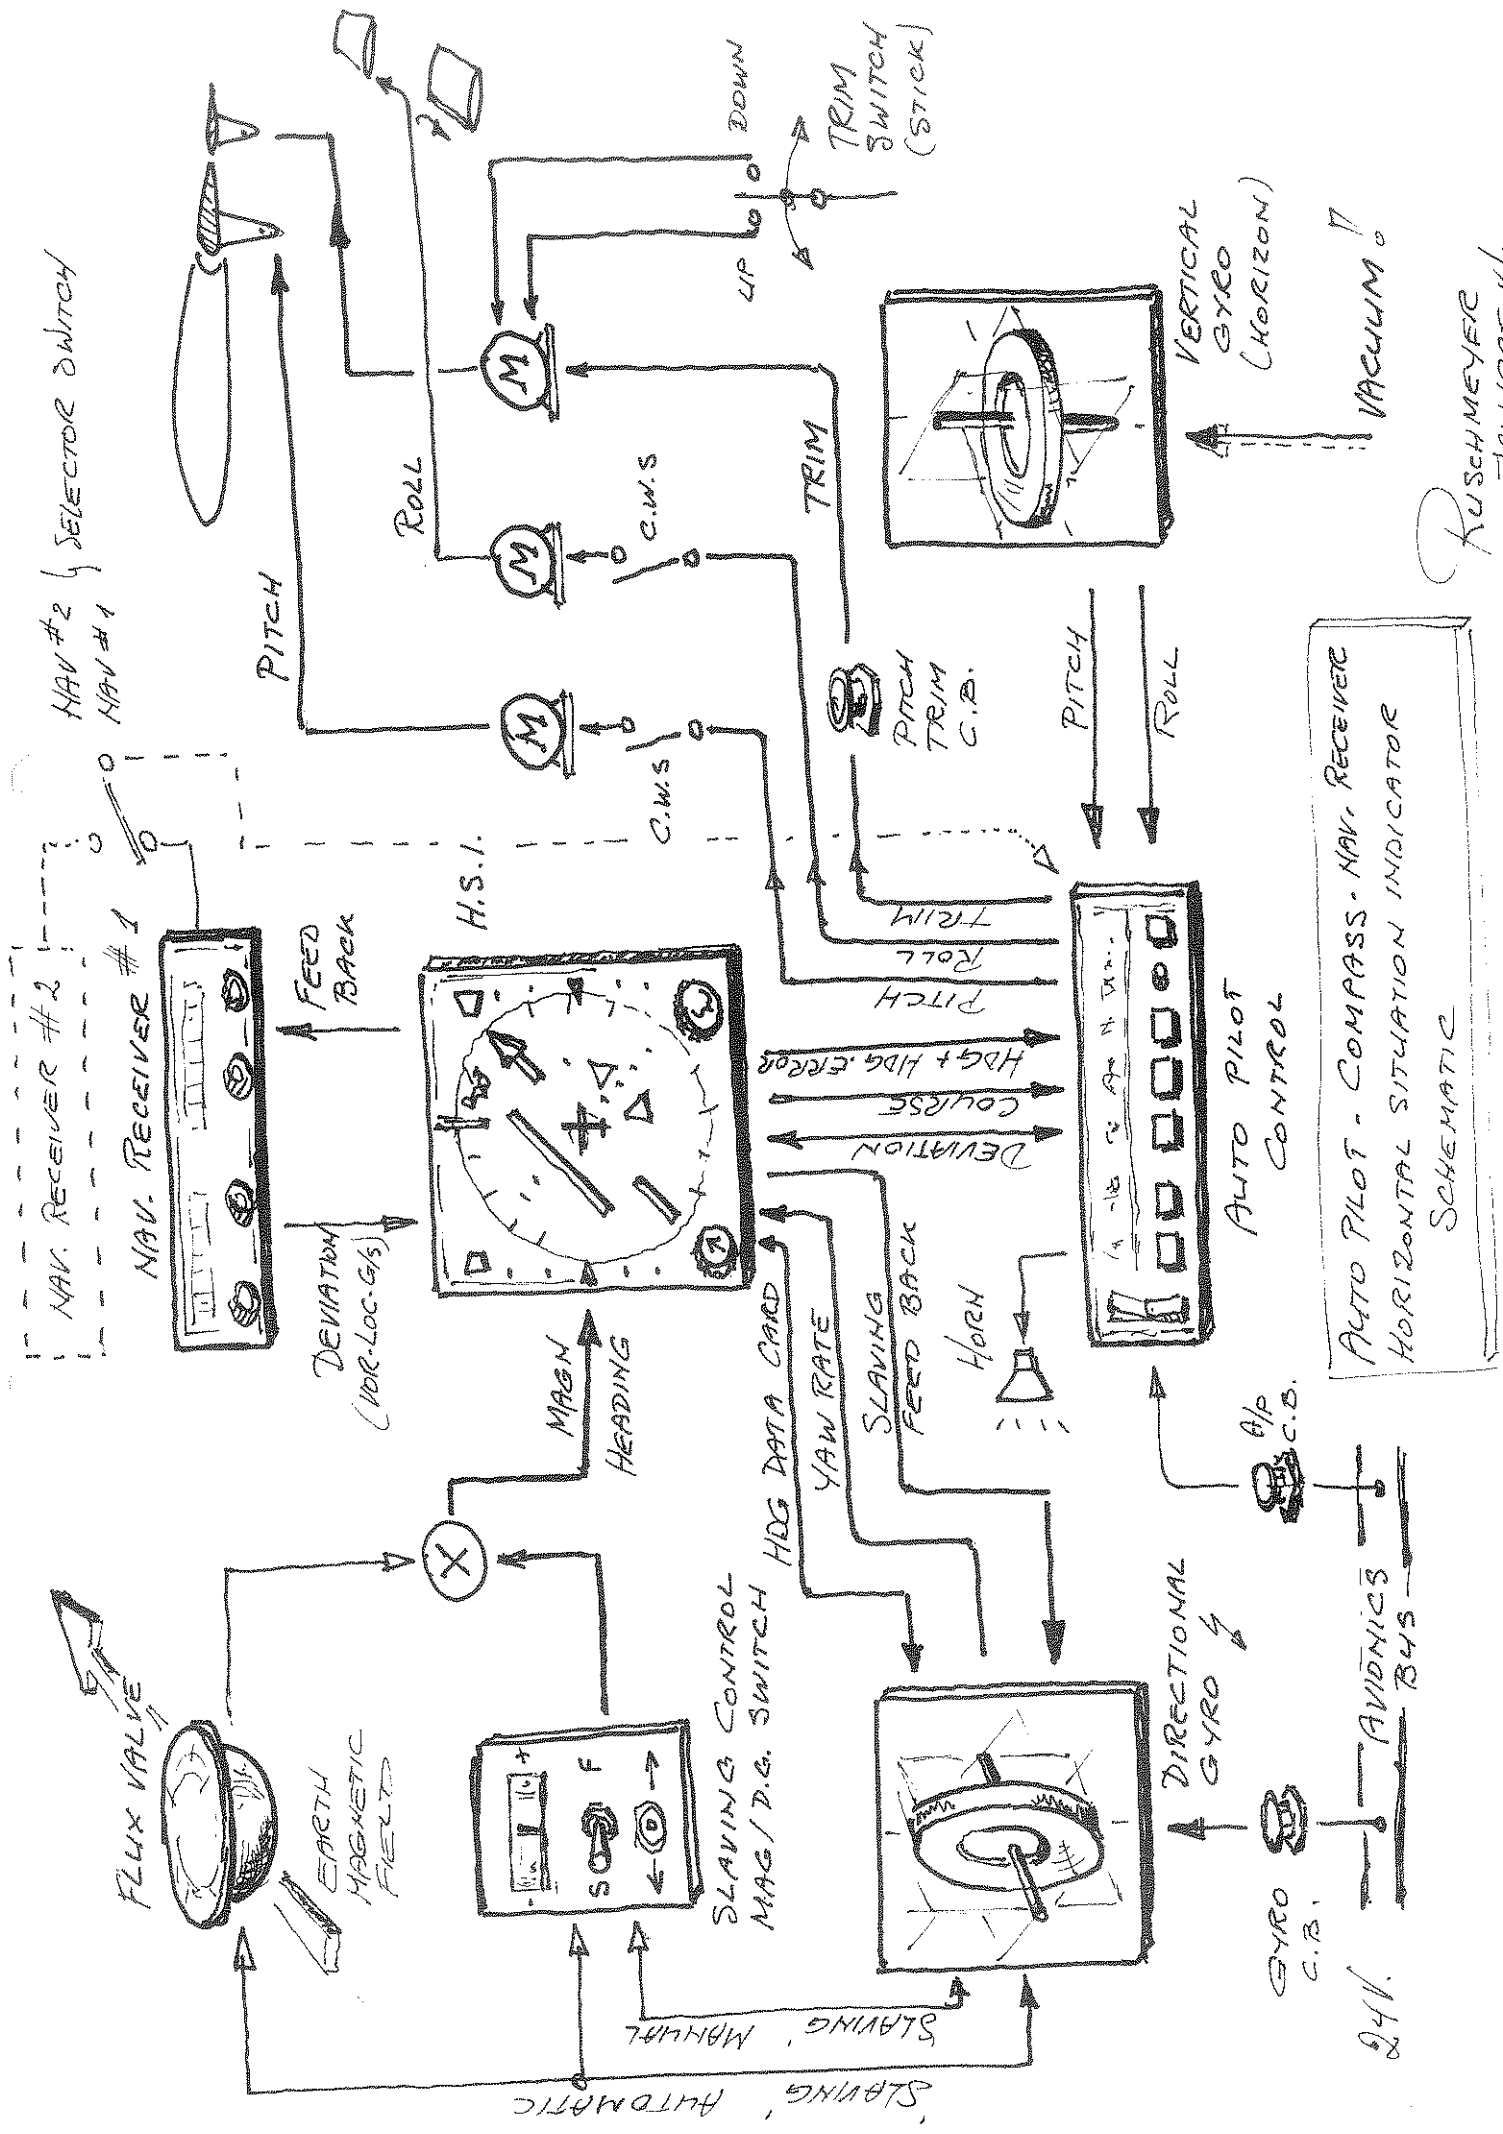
NAV. RECEIVER #2

NAV #2
NAV #1
SELECTOR SWITCH

NAV. RECEIVER #1

FEED BACK

DEVIATION (VOR-LOC-G/S)

H.S.I.

PITCH

ROLL

C.W.S

C.W.S

M

M

M

TRIM

UP

DOWN

TRIM SWITCH (STICK)

PITCH TRIM C.B.

PITCH

ROLL

VERTICAL GYRO (HORIZON)

VACUUM!!

TRIM
ROLL
PITCH
HDG + HDG. ERROR
COURSE
DEVIATION

AUTO PILOT CONTROL

HORN

A/P C.B.

AUTO PILOT - COMPASS - NAV. RECEIVER HORIZONTAL SITUATION INDICATOR SCHEMATIC

RUSCHMEYER

FLUX VALVE

EARTH MAGNETIC FIELD

X

MAGN HEADING

HDG DATA CARD

YAW RATE

SLAVING FEED BACK

SLAVING CONTROL MAG/D.G. SWITCH

S F

DIRECTIONAL GYRO

GYRO C.B.

AVIONICS BUS

24V.

SLAVING, MANUAL

SLAVING, AUTOMATIC